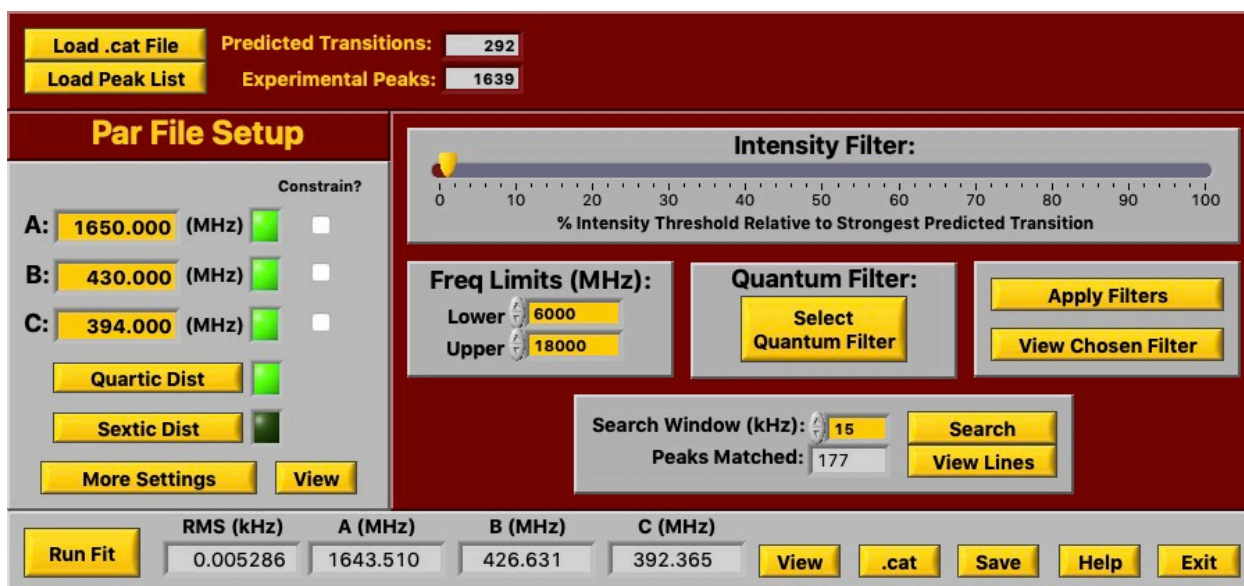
Load .cat File
Load Peak List
Predicted Transitions: 292
Experimental Peaks: 1639

Par File Setup
Constrain?
A: 1650.000 (MHz)
B: 430.000 (MHz)
C: 394.000 (MHz)
Quartic Dist
Sextic Dist
More Settings
View

Intensity Filter:
0 10 20 30 40 50 60 70 80 90 100
% Intensity Threshold Relative to Strongest Predicted Transition

Freq Limits (MHz):
Lower 6000
Upper 18000

Quantum Filter:
Select Quantum Filter

Apply Filters
View Chosen Filter

Search Window (kHz): 15
Peaks Matched: 177
Search
View Lines

Run Fit
RMS (kHz) 0.005286
A (MHz) 1643.510
B (MHz) 426.631
C (MHz) 392.365
View
.cat
Save
Help
Exit